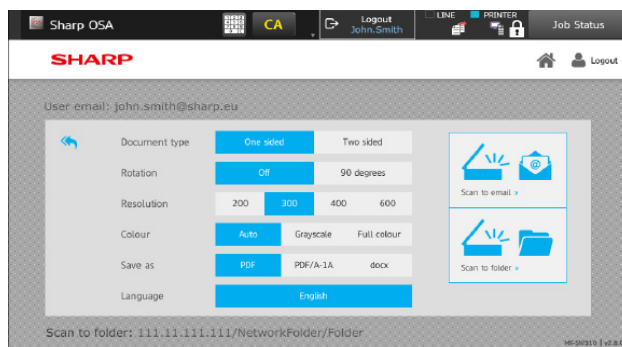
Sharp OSA
CA
Logout
John.Smith
LINE
PRINTER
Job Status

SHARP
Logout

User email: john.smith@sharp.eu

| Document type | One sided | Two sided | |
|---|---|---|---|
| Rotation | Off | 90 degrees | |
| Resolution | 200 | 300 | 400 | 600 |
| Colour | Auto | Grayscale | Full colour |
| Save as | PDF | PDF/A-1A | docx |
| Language | English | | |

Scan to email »

Scan to folder »

Scan to folder: 111.11.111.111/NetworkFolder/Folder

MF-SW910 | v2.8.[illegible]